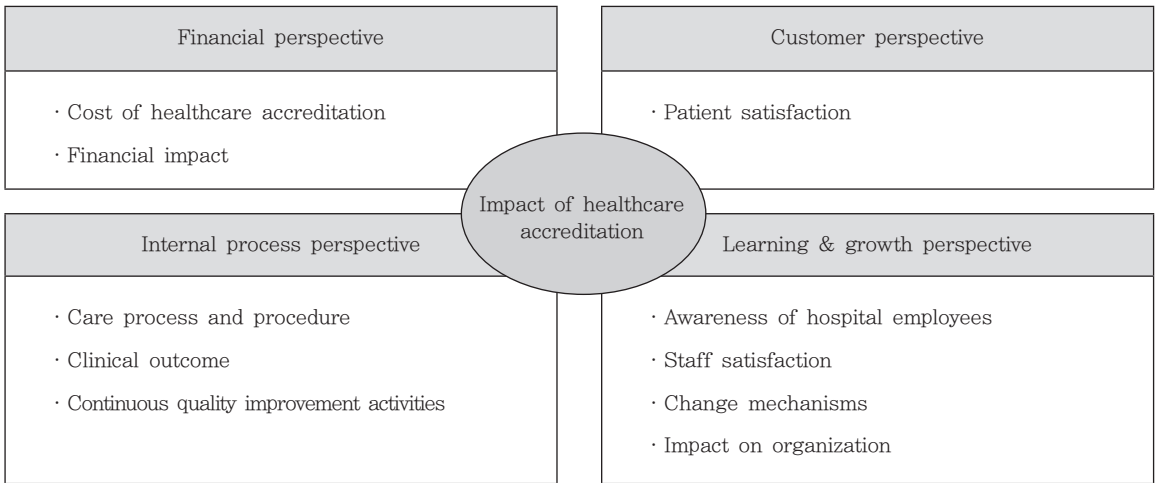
Financial perspective

· Cost of healthcare accreditation

· Financial impact

Customer perspective

· Patient satisfaction

Impact of healthcare accreditation

Internal process perspective

· Care process and procedure

· Clinical outcome

· Continuous quality improvement activities

Learning & growth perspective

· Awareness of hospital employees

· Staff satisfaction

· Change mechanisms

· Impact on organization